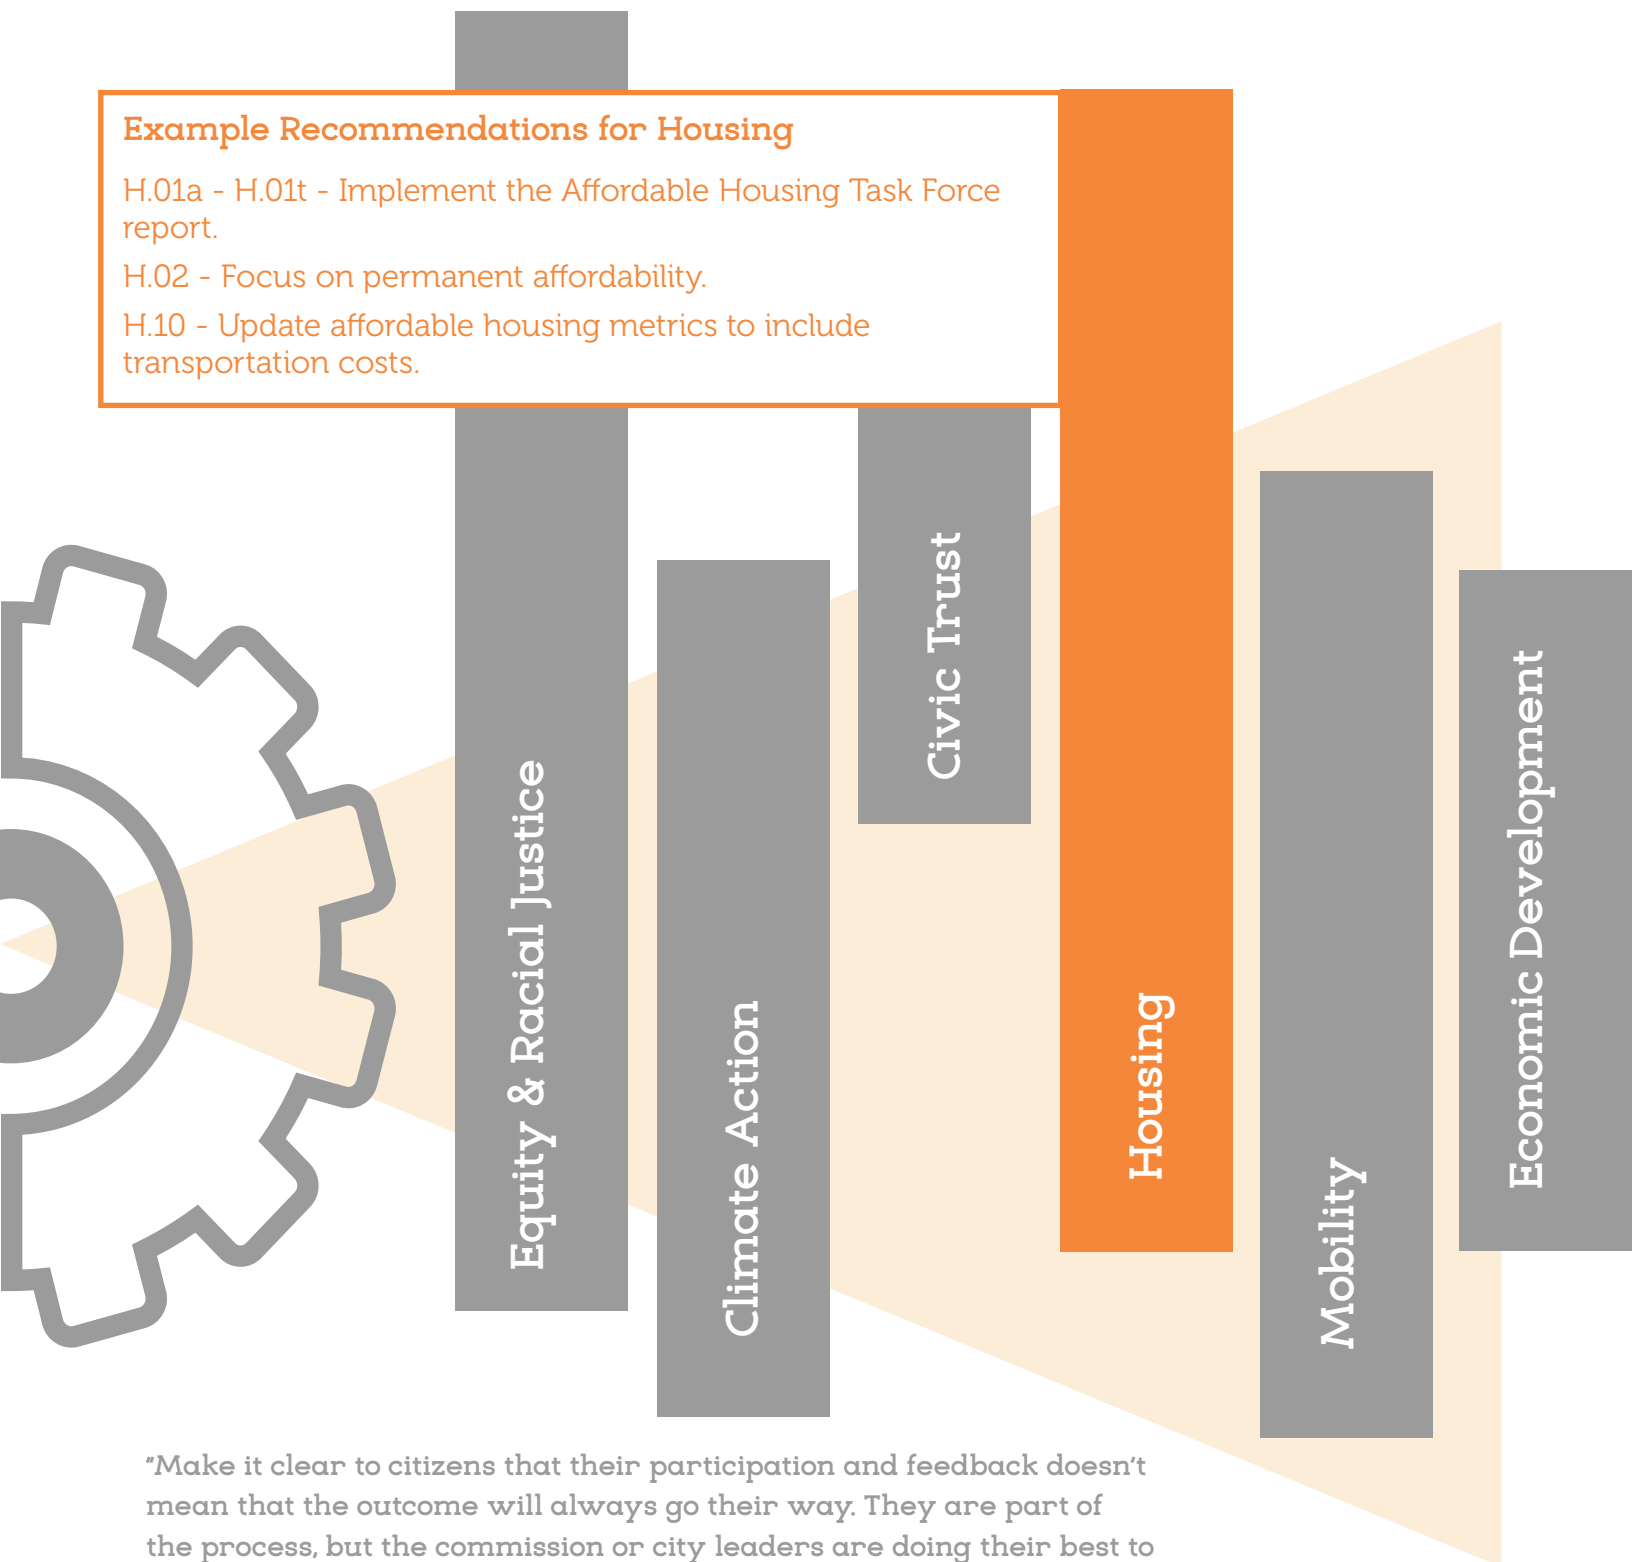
Example Recommendations for Housing

H.01a - H.01t - Implement the Affordable Housing Task Force report.

H.02 - Focus on permanent affordability.

H.10 - Update affordable housing metrics to include transportation costs.

Equity & Racial Justice

Climate Action

Civic Trust

Housing

Mobility

Economic Development

"Make it clear to citizens that their participation and feedback doesn't mean that the outcome will always go their way. They are part of the process, but the commission or city leaders are doing their best to